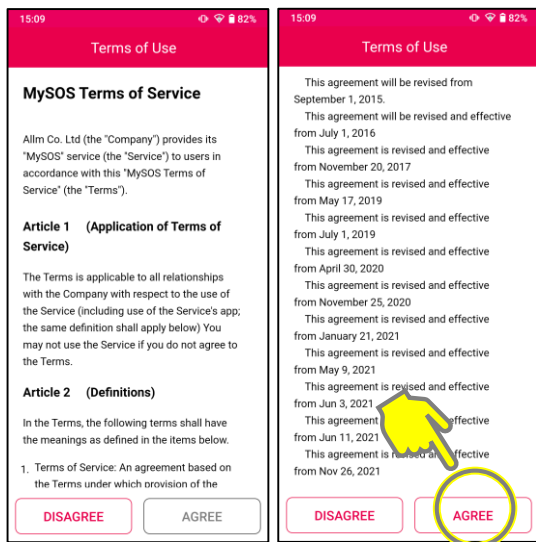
15:09

82%

Terms of Use

MySOS Terms of Service

Allm Co. Ltd (the "Company") provides its "MySOS" service (the "Service") to users in accordance with this "MySOS Terms of Service" (the "Terms").

Article 1 (Application of Terms of Service)

The Terms is applicable to all relationships with the Company with respect to the use of the Service (including use of the Service's app; the same definition shall apply below) You may not use the Service if you do not agree to the Terms.

Article 2 (Definitions)

In the Terms, the following terms shall have the meanings as defined in the items below.

1. Terms of Service: An agreement based on the Terms under which provision of the

DISAGREE

AGREE

15:09

82%

Terms of Use

This agreement will be revised from September 1, 2015.
This agreement will be revised and effective from July 1, 2016
This agreement is revised and effective from November 20, 2017
This agreement is revised and effective from May 17, 2019
This agreement is revised and effective from July 1, 2019
This agreement is revised and effective from April 30, 2020
This agreement is revised and effective from November 25, 2020
This agreement is revised and effective from January 21, 2021
This agreement is revised and effective from May 9, 2021
This agreement is revised and effective from Jun 3, 2021
This agreement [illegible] effective from Jun 11, 2021
This agreement is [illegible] effective from Nov 26, 2021

DISAGREE

AGREE